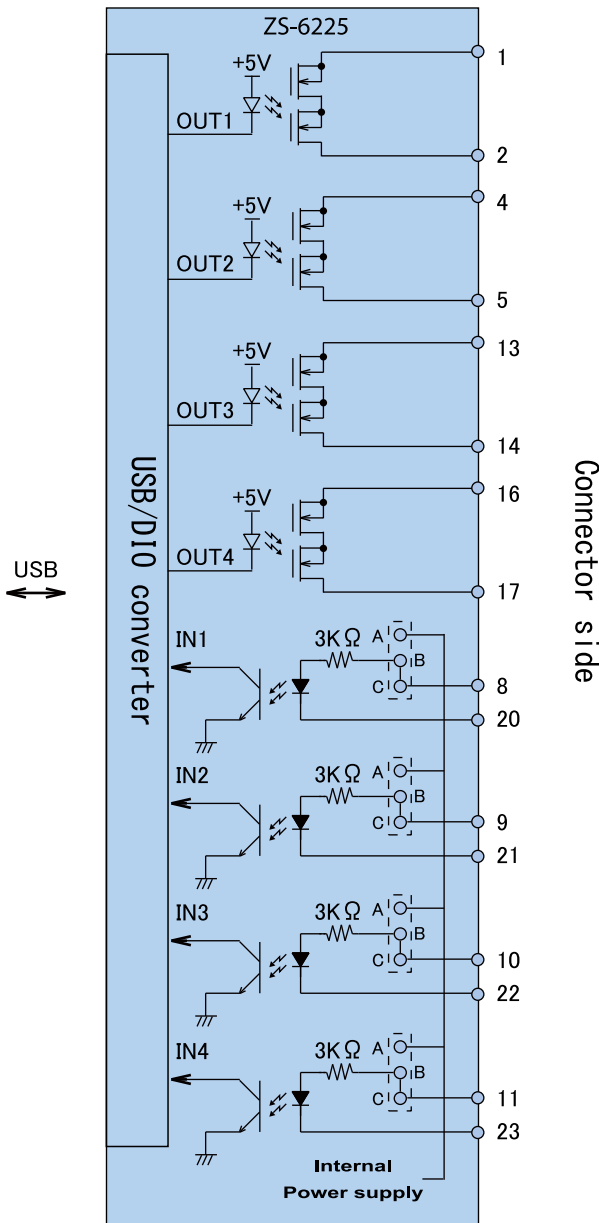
ZS-6225

USB

USB/DIO converter

+5V
OUT1
1
2

+5V
OUT2
4
5

+5V
OUT3
13
14

+5V
OUT4
16
17

IN1
3KΩ
A
B
C
8
20

IN2
3KΩ
A
B
C
9
21

IN3
3KΩ
A
B
C
10
22

IN4
3KΩ
A
B
C
11
23

Internal
Power supply

Connector side